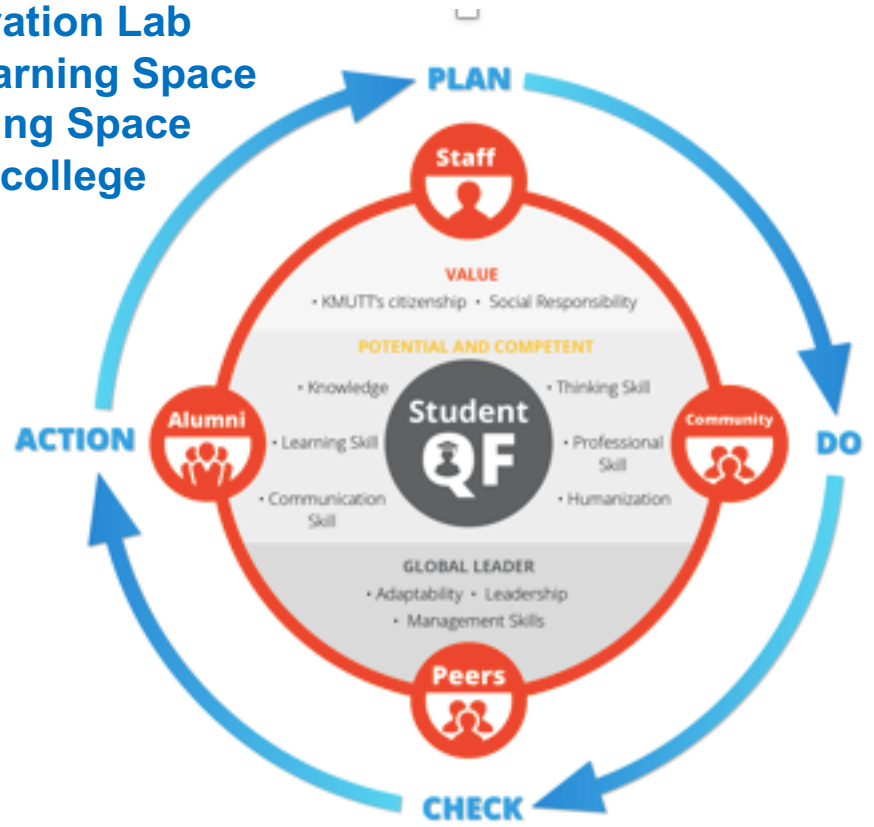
ration Lab
arning Space
ng Space
college

PLAN

Staff

VALUE
• KMUTT's citizenship • Social Responsibility

POTENTIAL AND COMPETENT

• Knowledge
• Learning Skill
• Communication Skill

Student QF

• Thinking Skill
• Professional Skill
• Humanization

Alumni

Community

ACTION

DO

GLOBAL LEADER
• Adaptability • Leadership
• Management Skills

Peers

CHECK